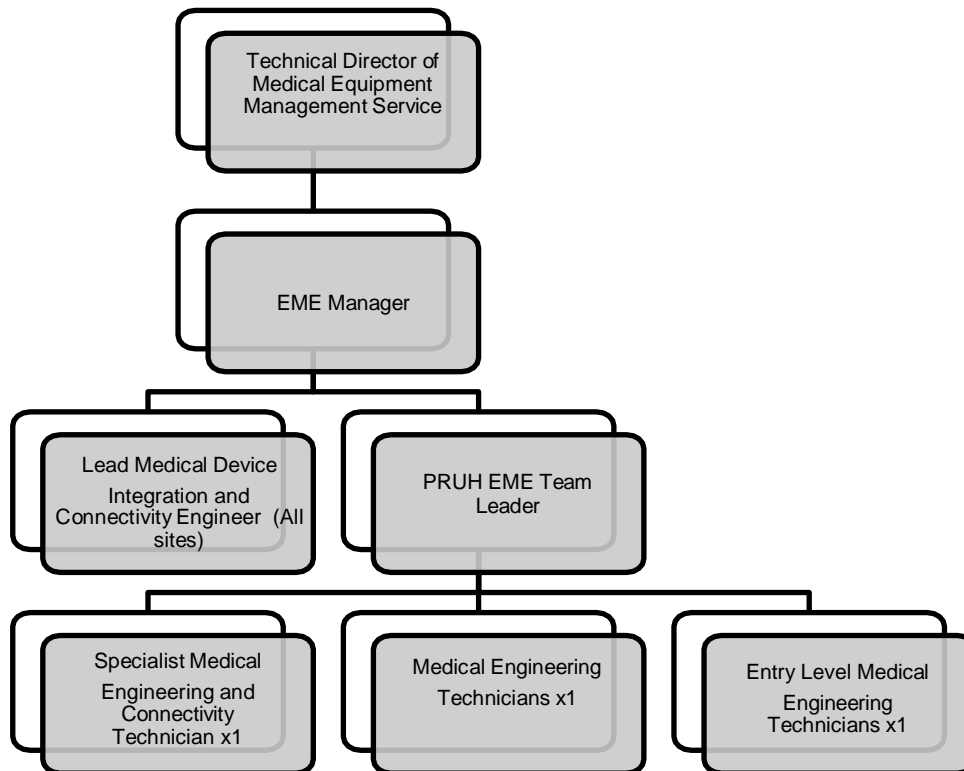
Technical Director of Medical Equipment Management Service

EME Manager

Lead Medical Device Integration and Connectivity Engineer (All sites)

PRUH EME Team Leader

Specialist Medical Engineering and Connectivity Technician x1

Medical Engineering Technicians x1

Entry Level Medical Engineering Technicians x1